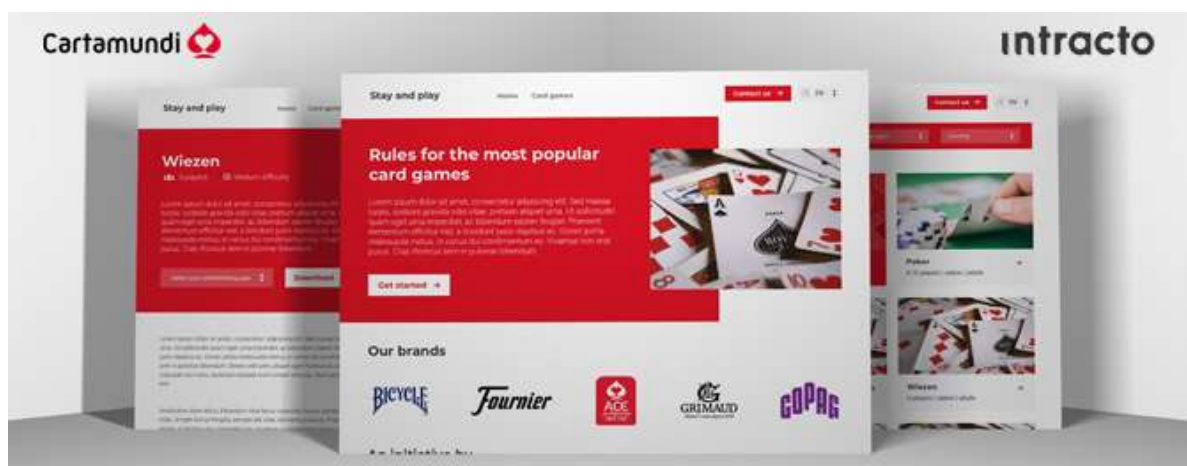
Cartamundi

intracto

Stay and play

Home Card games

Wiezen

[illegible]

Download

Stay and play

Home Card games

Contact us

EN

Rules for the most popular card games

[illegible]

Get started →

Our brands

BICYCLE

Fournier

ACE

GRIMAUD

COPAG

An initiative by

Contact us

EN

Poker

Wiezen